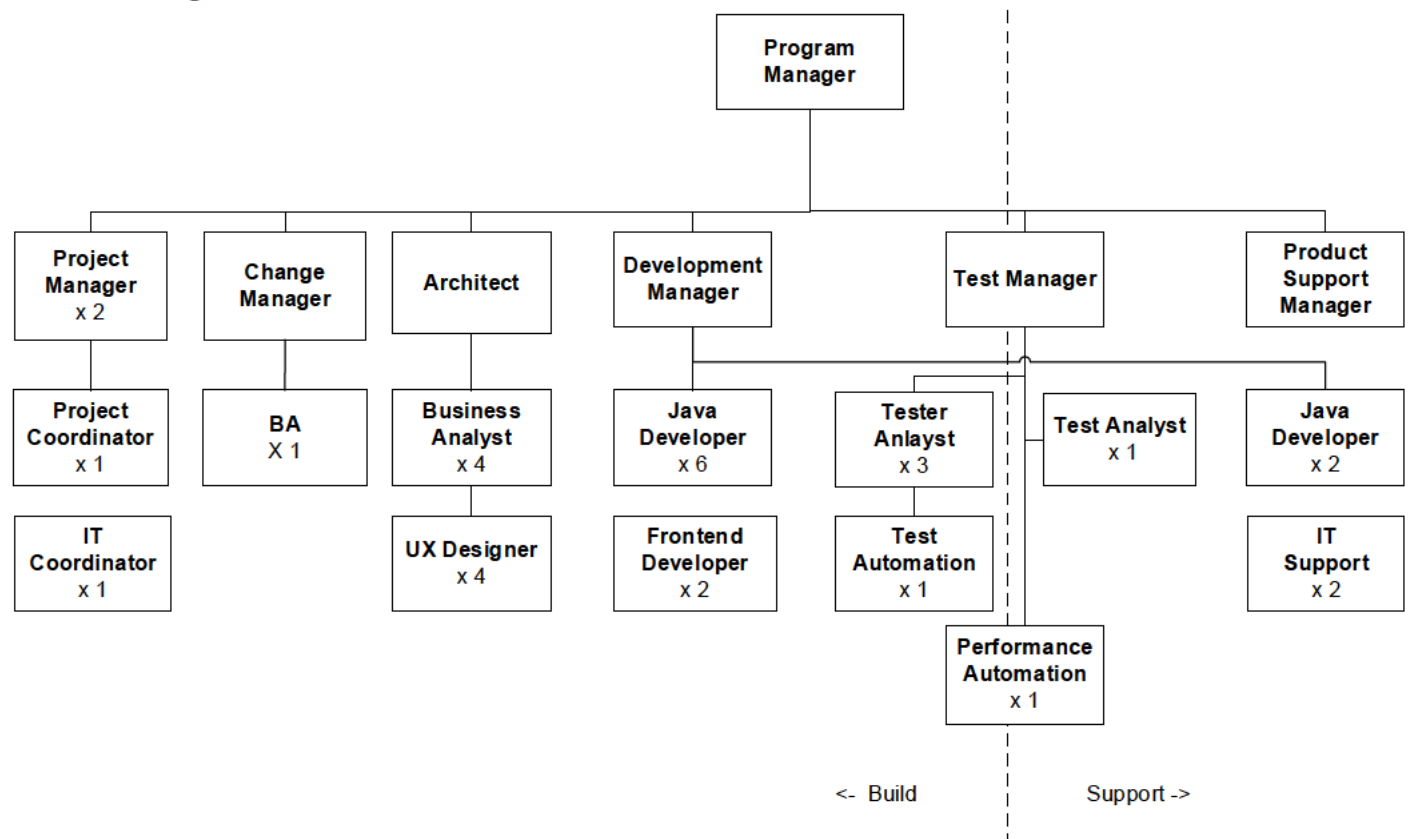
Program Manager

Project Manager x 2

Change Manager

Architect

Development Manager

Test Manager

Product Support Manager

Project Coordinator x 1

BA X 1

Business Analyst x 4

Java Developer x 6

Tester Anlayst x 3

Test Analyst x 1

Java Developer x 2

IT Coordinator x 1

UX Designer x 4

Frontend Developer x 2

Test Automation x 1

IT Support x 2

Performance Automation x 1

<- Build

Support ->